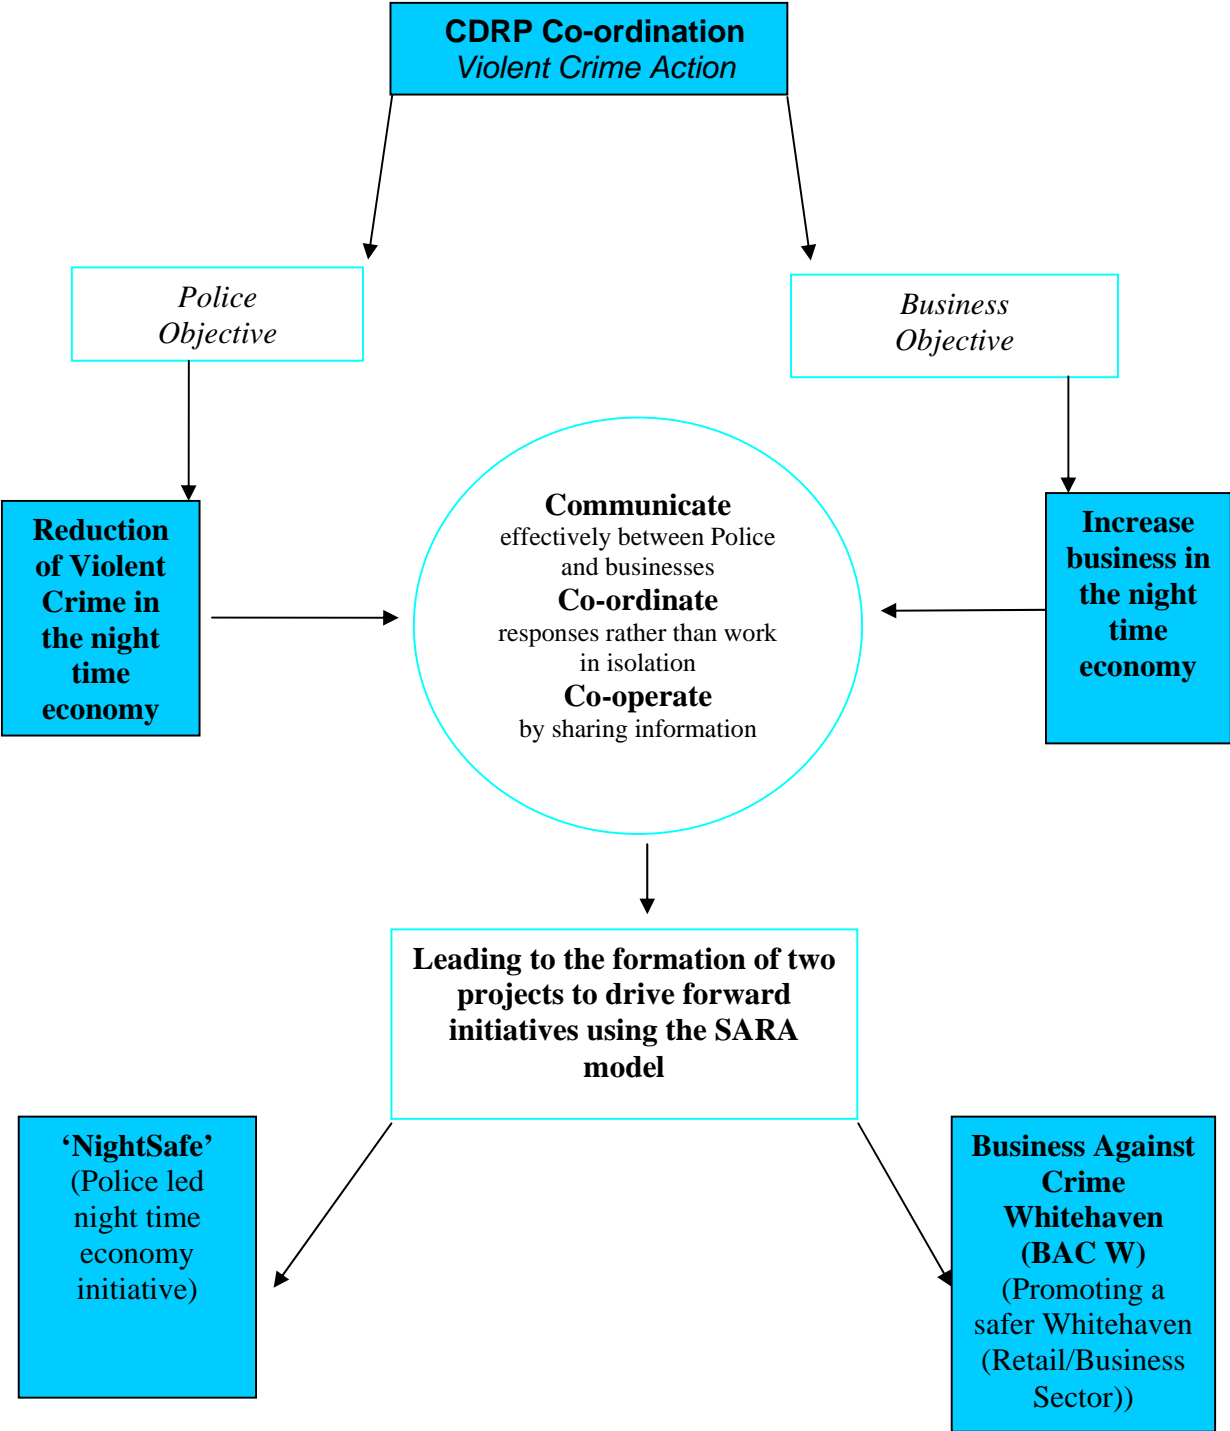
CDRP Co-ordination
Violent Crime Action

Police Objective

Business Objective

Reduction of Violent Crime in the night time economy

Communicate
effectively between Police and businesses
Co-ordinate
responses rather than work in isolation
Co-operate
by sharing information

Increase business in the night time economy

Leading to the formation of two projects to drive forward initiatives using the SARA model

'NightSafe'
(Police led night time economy initiative)

Business Against Crime Whitehaven (BAC W)
(Promoting a safer Whitehaven (Retail/Business Sector))